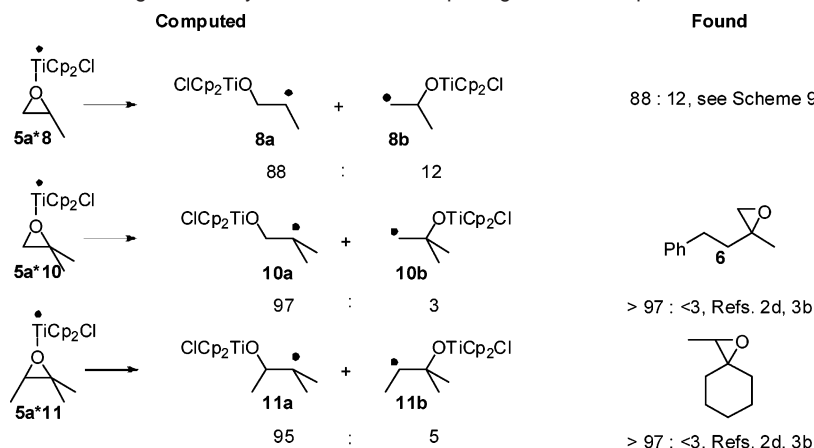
Computed

Found

$\dot{T}iCp_2Cl$

5a*8

$ClCp_2TiO$

8a

$OTiCp_2Cl$

8b

88 : 12

88 : 12, see Scheme 9

$\dot{T}iCp_2Cl$

5a*10

$ClCp_2TiO$

10a

$OTiCp_2Cl$

10b

97 : 3

Ph

6

> 97 : <3, Refs. 2d, 3b

$\dot{T}iCp_2Cl$

5a*11

$ClCp_2TiO$

11a

$OTiCp_2Cl$

11b

95 : 5

> 97 : <3, Refs. 2d, 3b